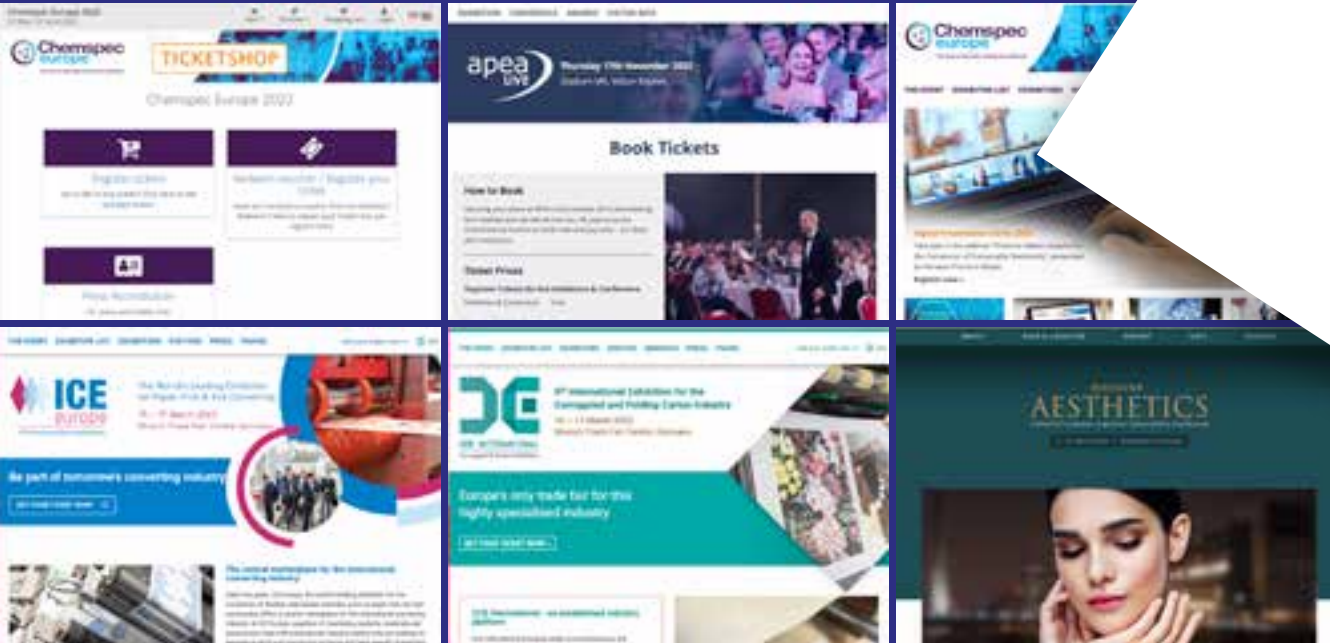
Chemspec europe

TICKETSHOP

Chemspec Europe 2022

Register tickets

Redeem voucher / Register your ticket

Press Accreditation

apea live

Thursday 17th November 2022

Book Tickets

How to Book

Ticket Prices

Chemspec europe

THE EVENT EXHIBITOR LIST EXHIBITORS

ICE europe

The World's Leading Exhibition for Paper, Film & Foil Converting

Be part of tomorrow's converting industry

GET YOUR TICKET NOW

CCE INTERNATIONAL

International Exhibition for the Corrugated and Folding Carton Industry

Europe's only trade fair for this highly specialised industry

GET YOUR TICKET NOW

AESTHETICS